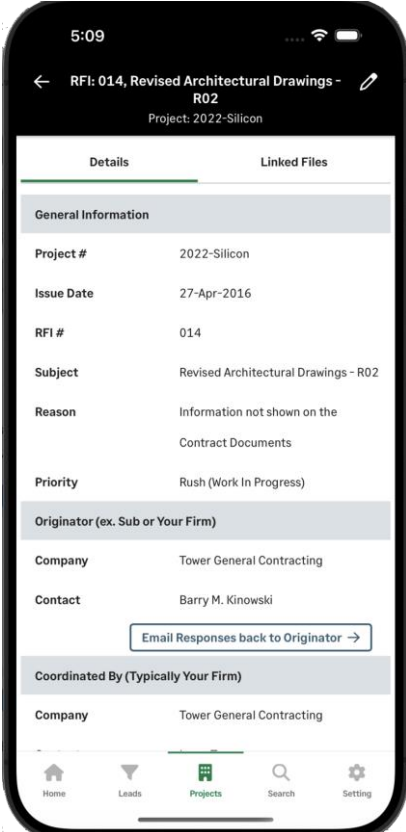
5:09

RFI: 014, Revised Architectural Drawings - R02
Project: 2022-Silicon

Details | Linked Files

General Information

| | |
|---|---|
| Project # | 2022-Silicon |
| Issue Date | 27-Apr-2016 |
| RFI # | 014 |
| Subject | Revised Architectural Drawings - R02 |
| Reason | Information not shown on the Contract Documents |
| Priority | Rush (Work In Progress) |

Originator (ex. Sub or Your Firm)

| | |
|---|---|
| Company | Tower General Contracting |
| Contact | Barry M. Kinowski |

Email Responses back to Originator →

Coordinated By (Typically Your Firm)

| | |
|---|---|
| Company | Tower General Contracting |

Home Leads Projects Search Setting